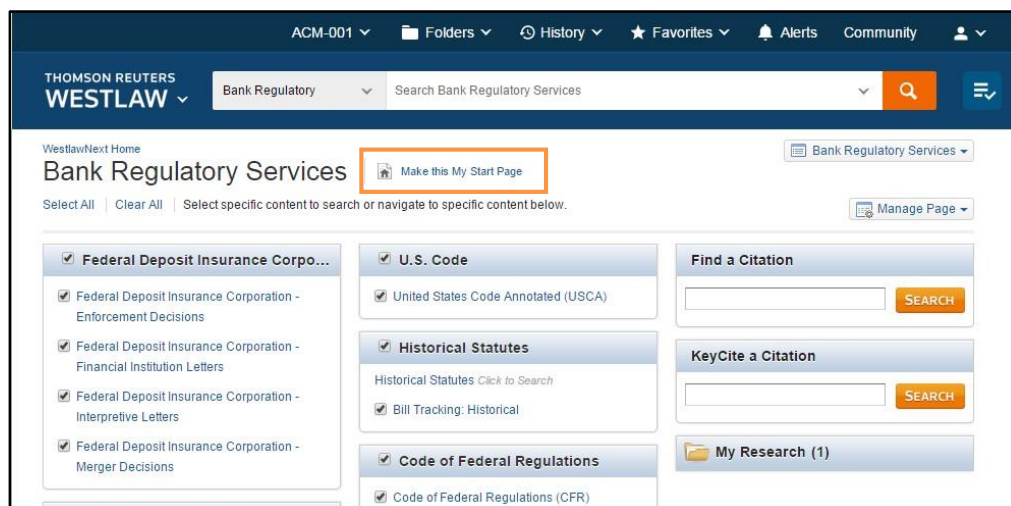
ACM-001 Folders History Favorites Alerts Community

THOMSON REUTERS
WESTLAW

Bank Regulatory

Search Bank Regulatory Services

WestlawNext Home
Bank Regulatory Services

Make this My Start Page

Bank Regulatory Services

Select All | Clear All | Select specific content to search or navigate to specific content below.

Manage Page

Federal Deposit Insurance Corpo...

Federal Deposit Insurance Corporation - Enforcement Decisions

Federal Deposit Insurance Corporation - Financial Institution Letters

Federal Deposit Insurance Corporation - Interpretive Letters

Federal Deposit Insurance Corporation - Merger Decisions

U.S. Code

United States Code Annotated (USCA)

Historical Statutes

Historical Statutes Click to Search

Bill Tracking: Historical

Code of Federal Regulations

Code of Federal Regulations (CFR)

Find a Citation

SEARCH

KeyCite a Citation

SEARCH

My Research (1)